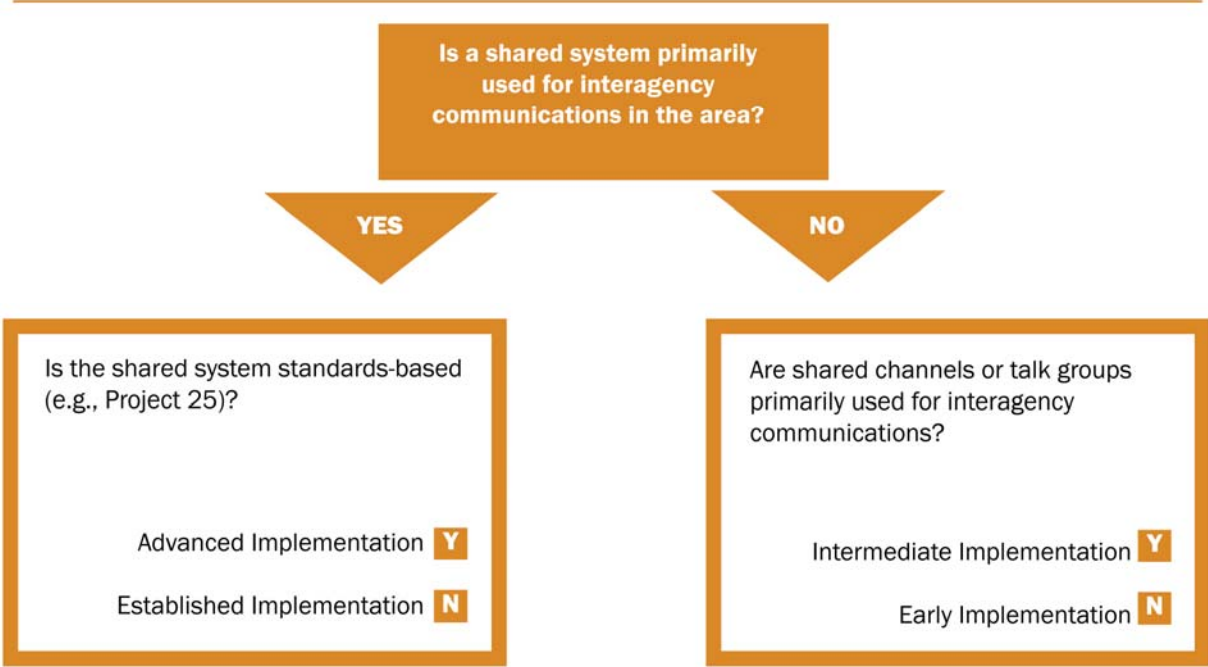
Is a shared system primarily used for interagency communications in the area?

YES

NO

Is the shared system standards-based (e.g., Project 25)?

Advanced Implementation Y

Established Implementation N

Are shared channels or talk groups primarily used for interagency communications?

Intermediate Implementation Y

Early Implementation N